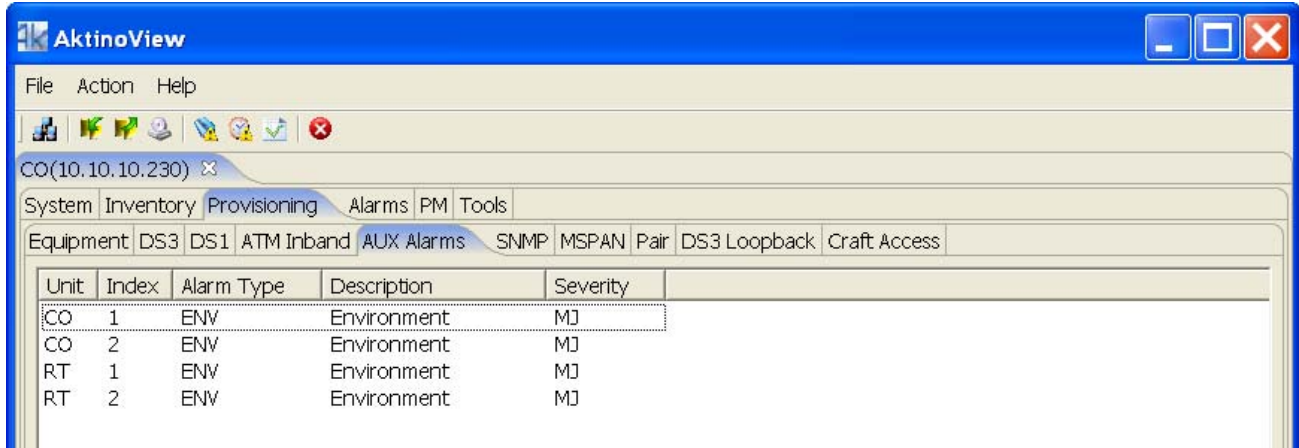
AktinoView

File Action Help

CO(10.10.10.230)

System Inventory Provisioning Alarms PM Tools

Equipment DS3 DS1 ATM Inband AUX Alarms SNMP MSPAN Pair DS3 Loopback Craft Access

| Unit | Index | Alarm Type | Description | Severity |
|---|---|---|---|---|
| CO | 1 | ENV | Environment | MJ |
| CO | 2 | ENV | Environment | MJ |
| RT | 1 | ENV | Environment | MJ |
| RT | 2 | ENV | Environment | MJ |